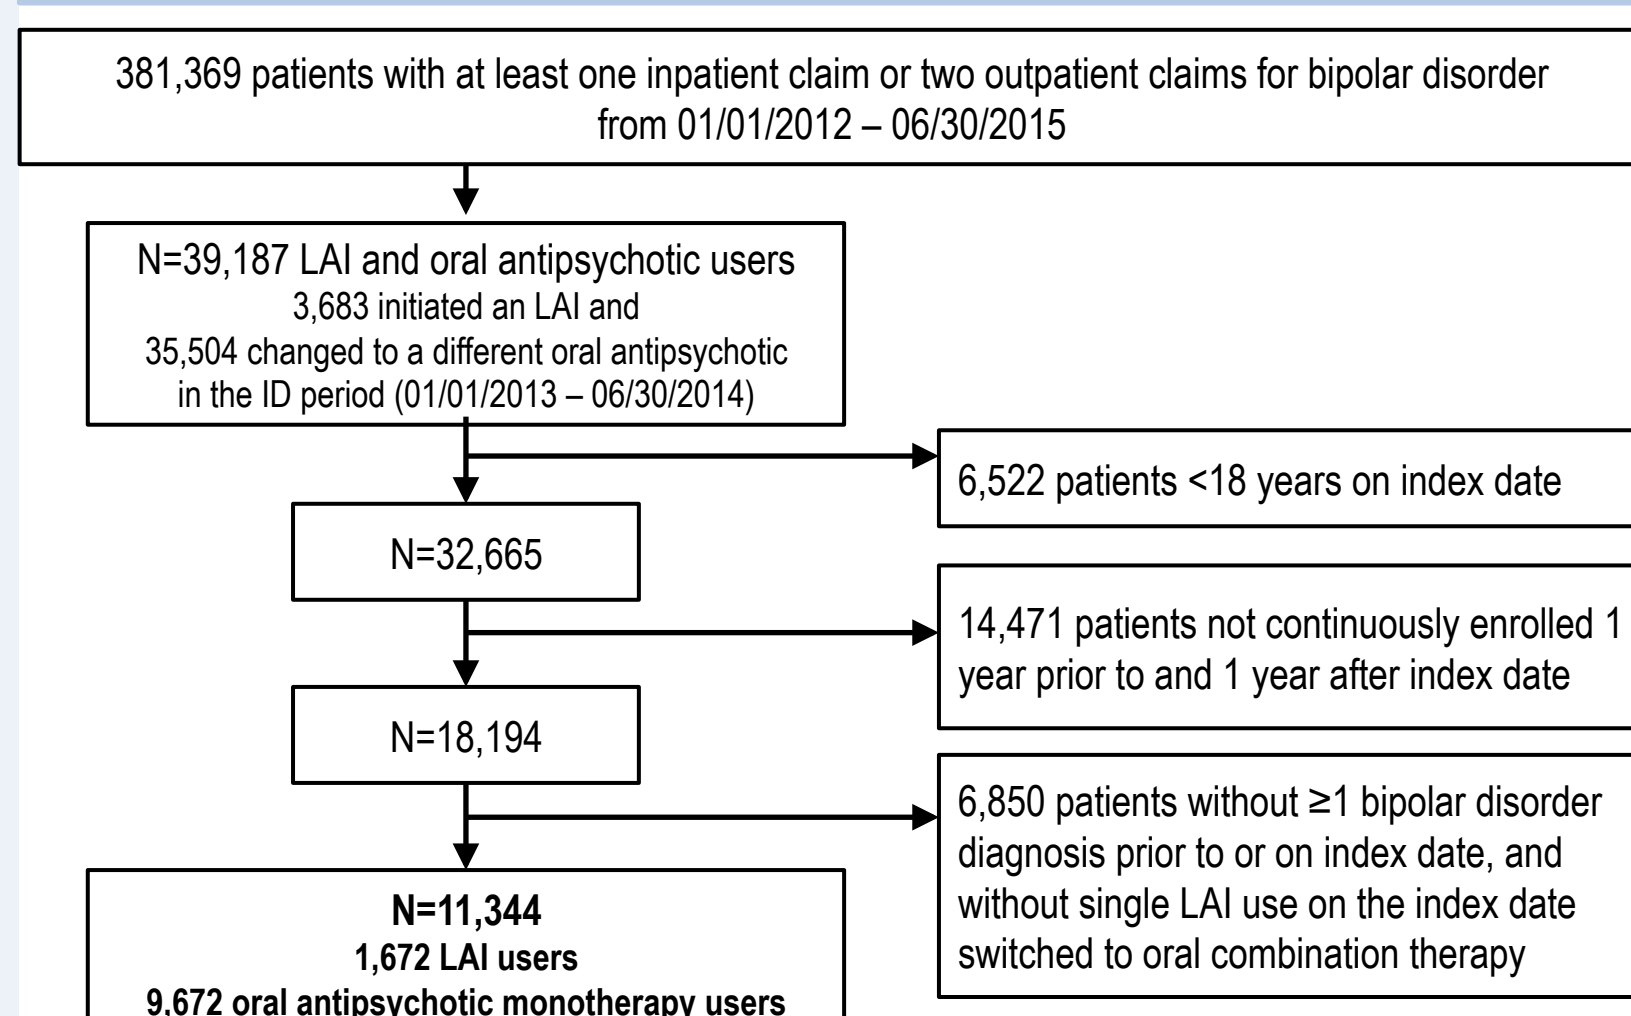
381,369 patients with at least one inpatient claim or two outpatient claims for bipolar disorder from 01/01/2012 – 06/30/2015

N=39,187 LAI and oral antipsychotic users
3,683 initiated an LAI and
35,504 changed to a different oral antipsychotic in the ID period (01/01/2013 – 06/30/2014)

6,522 patients <18 years on index date

N=32,665

14,471 patients not continuously enrolled 1 year prior to and 1 year after index date

N=18,194

6,850 patients without ≥1 bipolar disorder diagnosis prior to or on index date, and without single LAI use on the index date switched to oral combination therapy

**N=11,344**
**1,672 LAI users**
**9,672 oral antipsychotic monotherapy users**